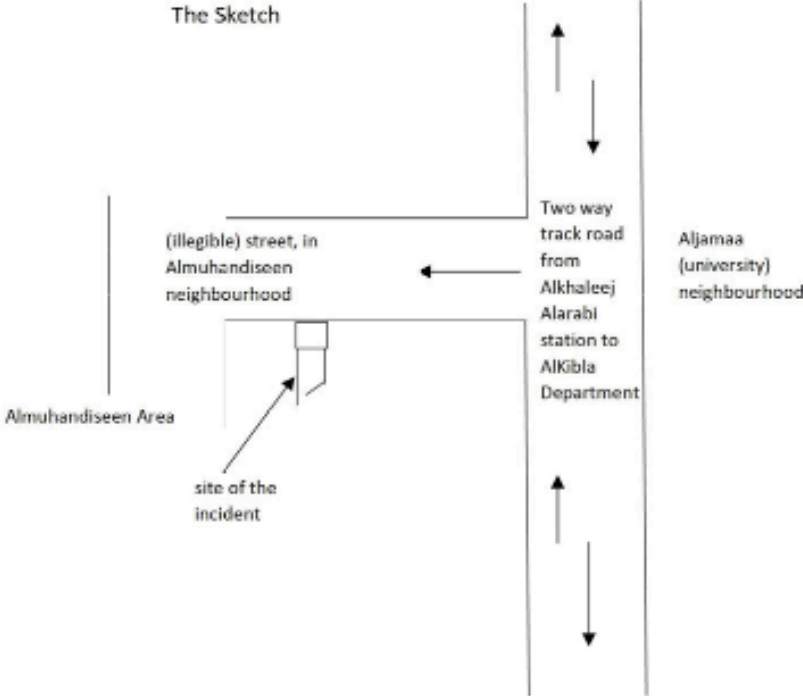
The Sketch

(illegible) street, in Almuhandiseen neighbourhood

Two way track road from Alkhaleej Alarabi station to AlKibla Department

Aljamaa (university) neighbourhood

Almuhandiseen Area

site of the incident